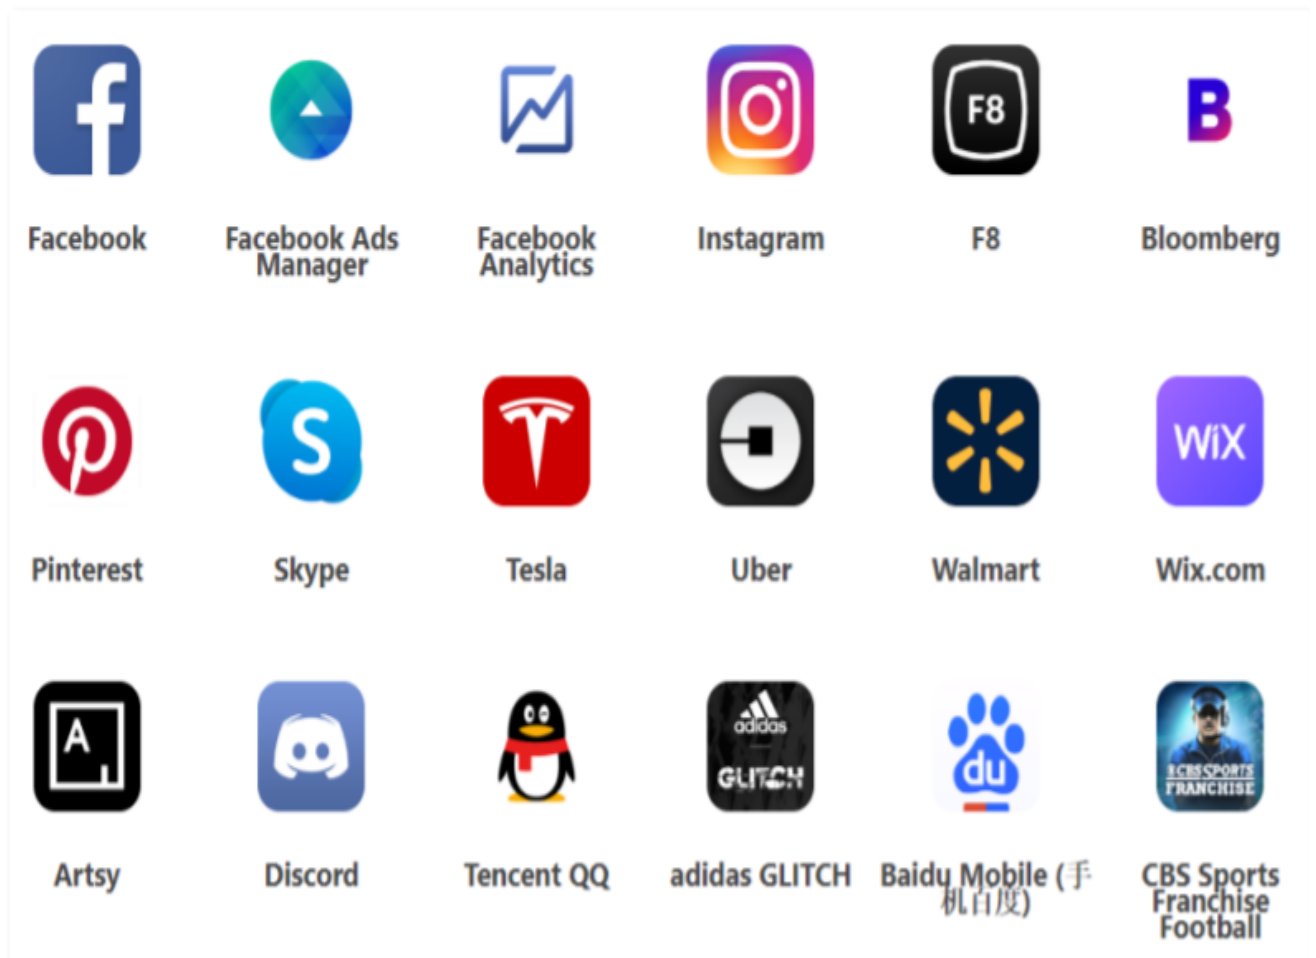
F8

Facebook

Facebook Ads Manager

Facebook Analytics

Instagram

F8

Bloomberg

WiX

Pinterest

Skype

Tesla

Uber

Walmart

Wix.com

A

adidas

GLITCH

du

CBS SPORTS FRANCHISE

Artsy

Discord

Tencent QQ

adidas GLITCH

Baidu Mobile (手机百度)

CBS Sports Franchise Football